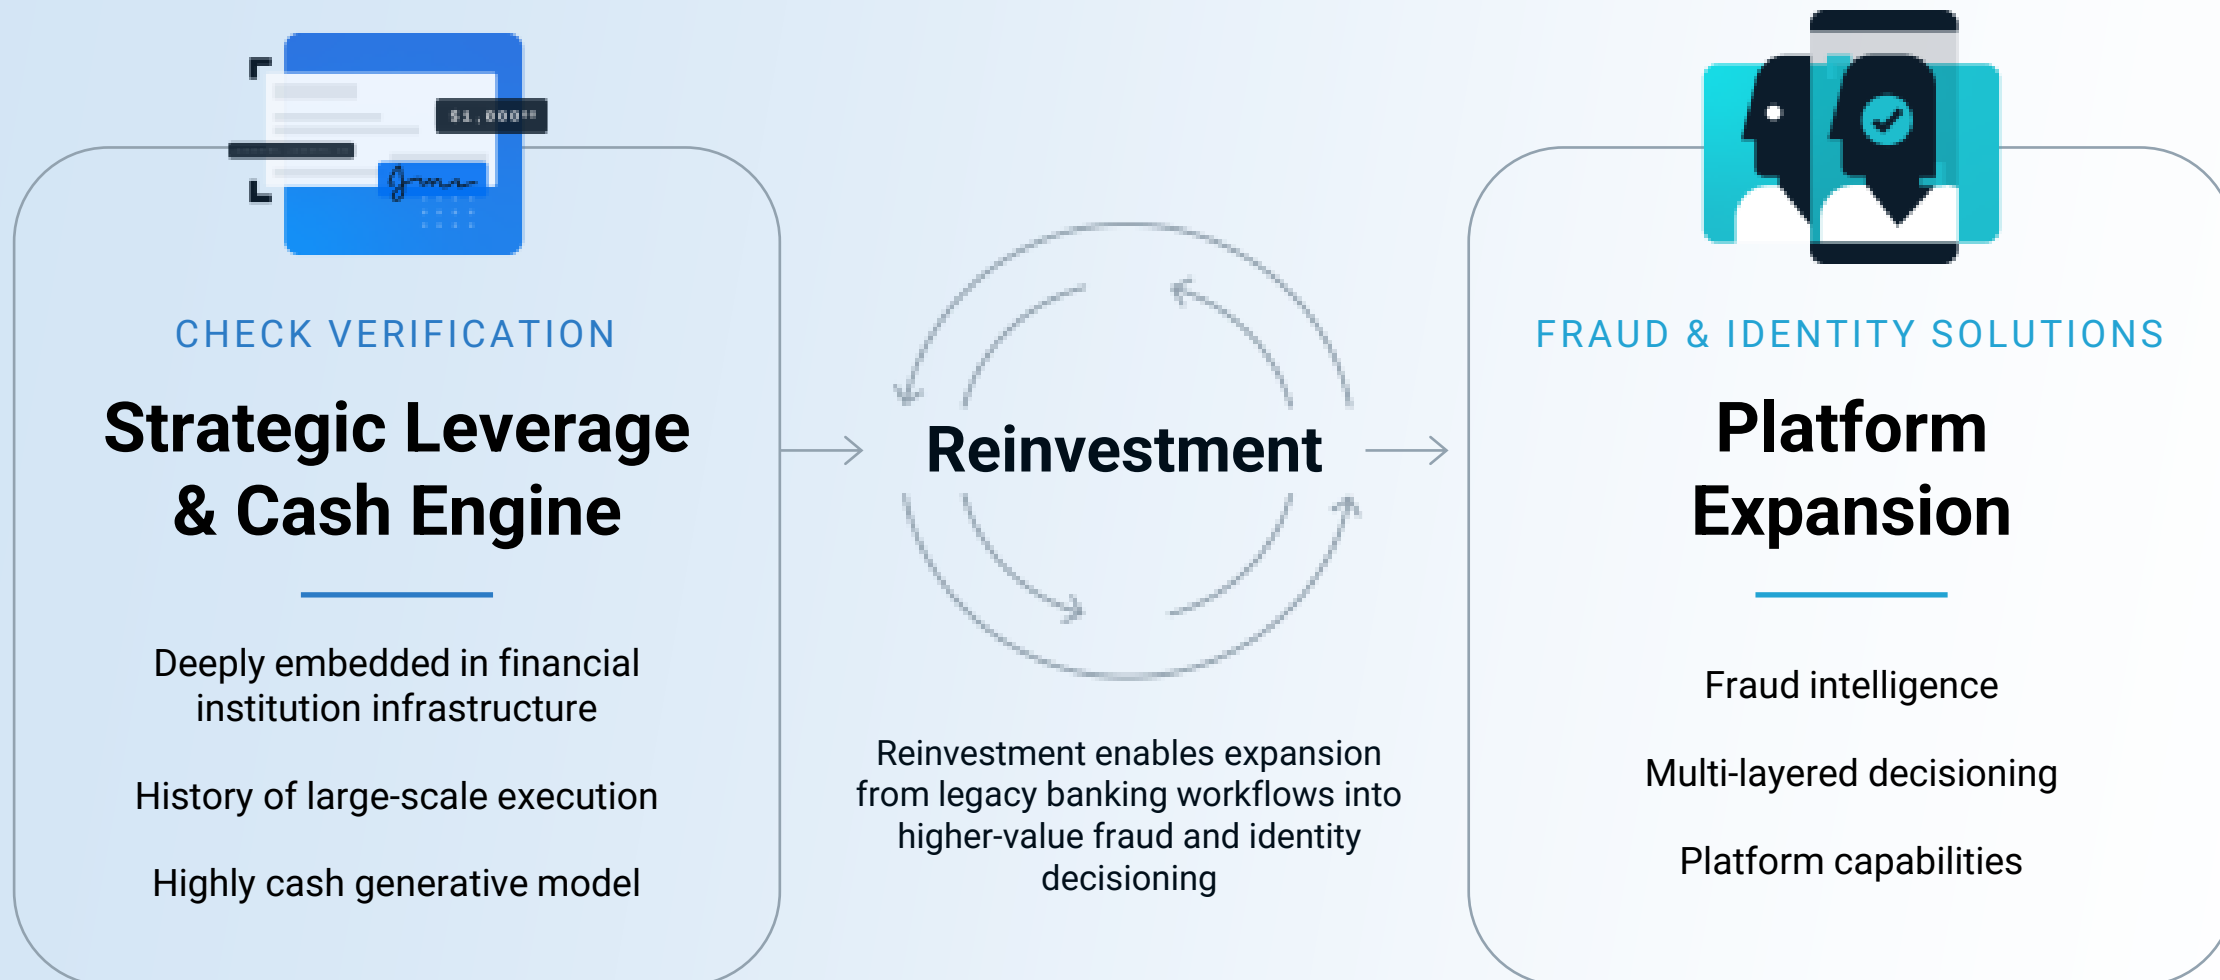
$1,000

CHECK VERIFICATION

Strategic Leverage & Cash Engine

Deeply embedded in financial institution infrastructure

History of large-scale execution

Highly cash generative model

Reinvestment

Reinvestment enables expansion from legacy banking workflows into higher-value fraud and identity decisioning

FRAUD & IDENTITY SOLUTIONS

Platform Expansion

Fraud intelligence

Multi-layered decisioning

Platform capabilities